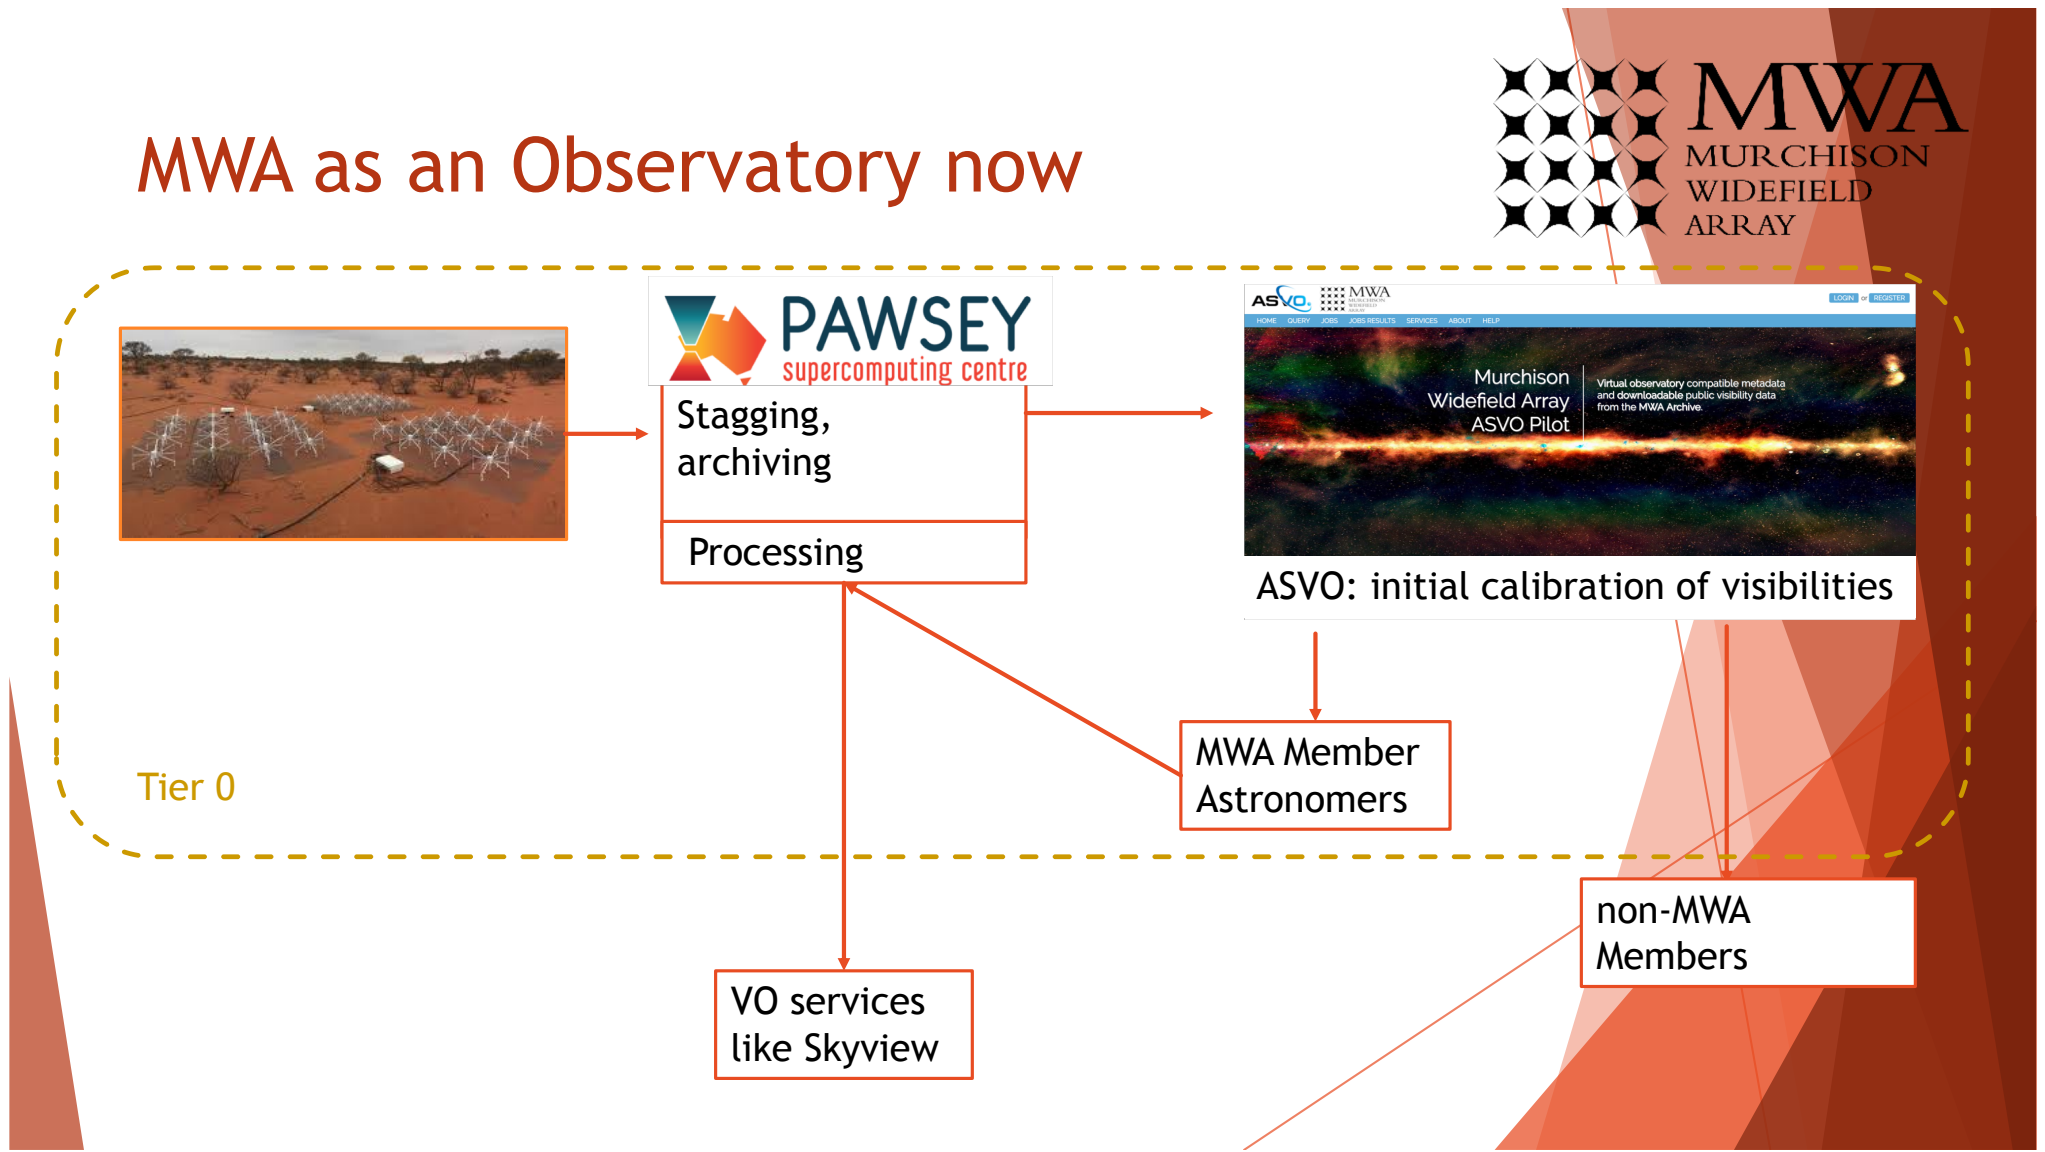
MWA as an Observatory now

MWA
MURCHISON
WIDEFIELD
ARRAY

PAWSEY
supercomputing centre

Stagging, archiving

Processing

ASVO. MWA

LOGIN or REGISTER

HOME QUERY JOBS JOBS RESULTS SERVICES ABOUT HELP

Murchison Widefield Array ASVO Pilot

Virtual observatory compatible metadata and downloadable public visibility data from the MWA Archive.

ASVO: initial calibration of visibilities

MWA Member Astronomers

Tier 0

non-MWA Members

VO services like Skyview